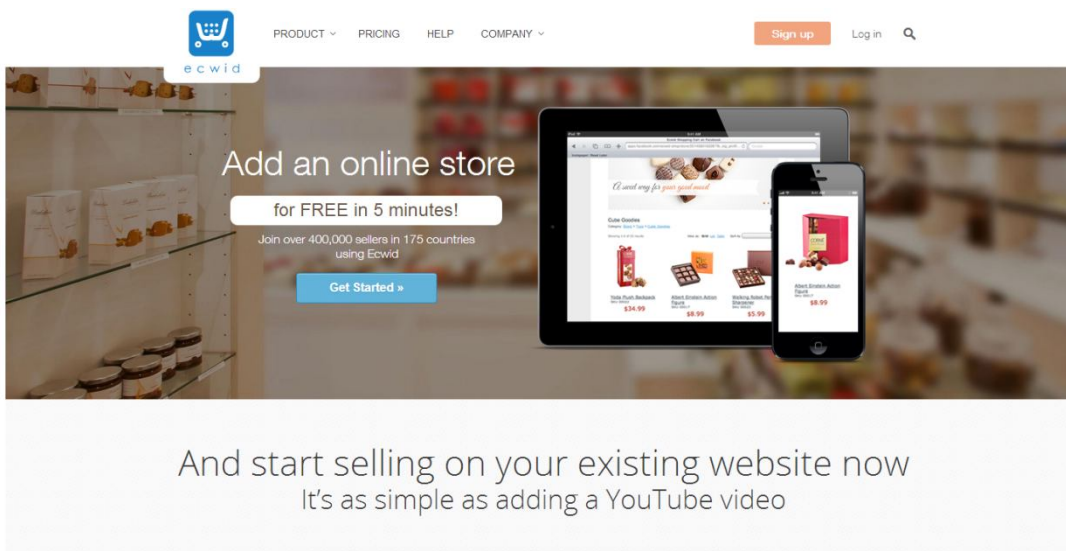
ecwid

PRODUCT PRICING HELP COMPANY

Sign up Log in

Add an online store

for FREE in 5 minutes!

Join over 400,000 sellers in 175 countries using Ecwid

Get Started »

A sweet way for your good mood

Cute Goodies

Yoda Plush Backpack
$34.99

Albert Einstein Action Figure
$8.99

Walking Robot Pencil Sharpener
$5.99

Albert Einstein Action Figure
$8.99

And start selling on your existing website now
It's as simple as adding a YouTube video